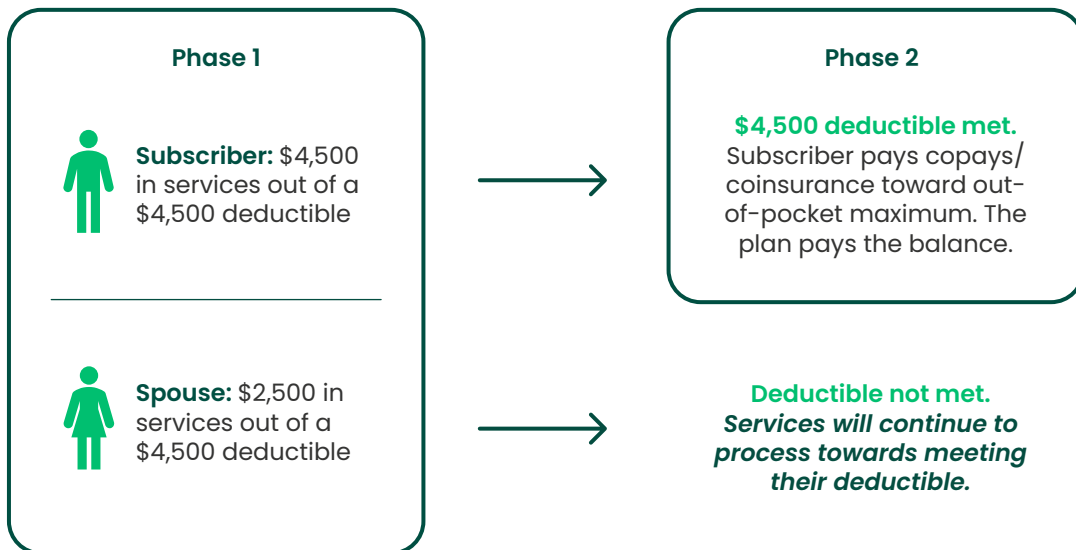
Phase 1

Subscriber: $4,500 in services out of a $4,500 deductible

Spouse: $2,500 in services out of a $4,500 deductible

Phase 2

$4,500 deductible met. Subscriber pays copays/ coinsurance toward out-of-pocket maximum. The plan pays the balance.

Deductible not met. Services will continue to process towards meeting their deductible.